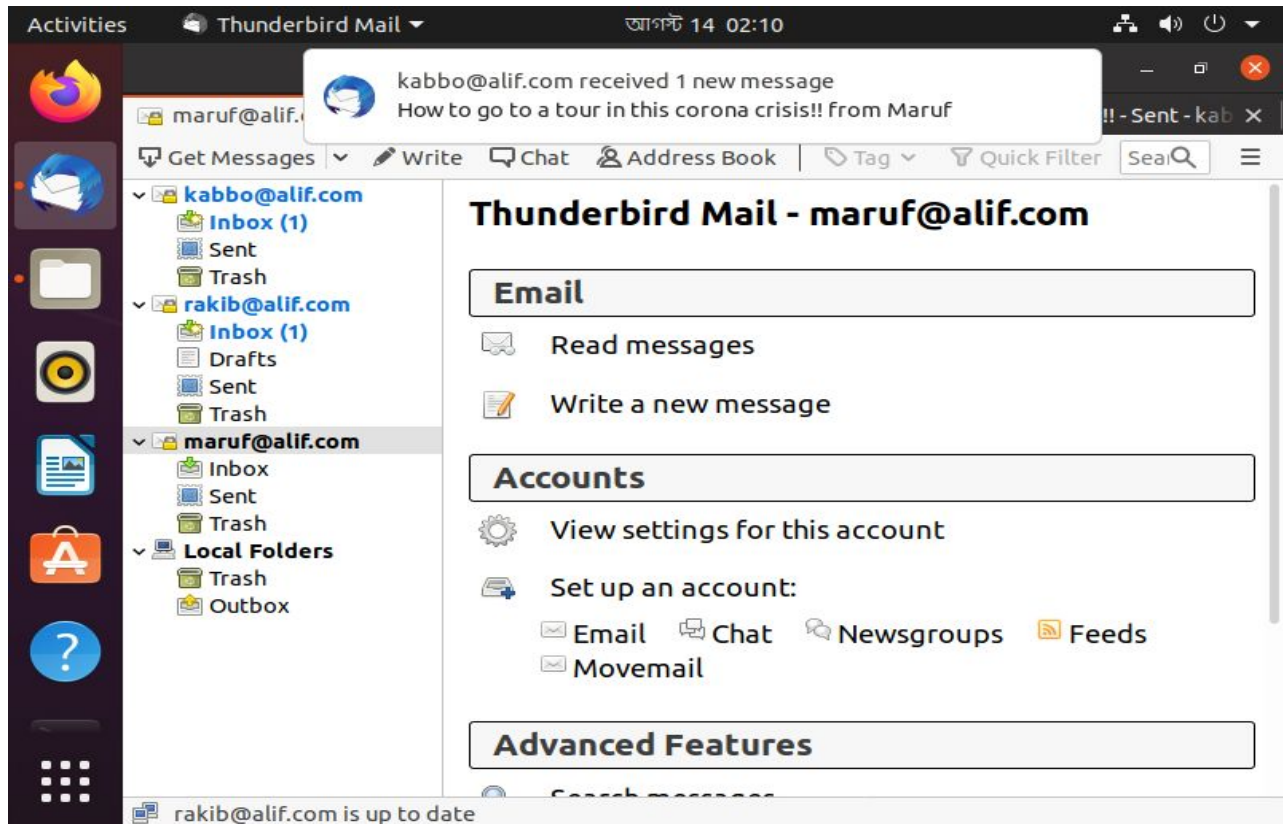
Activities Thunderbird Mail ▾ আগস্ট 14 02:10

kabbo@alif.com received 1 new message
How to go to a tour in this corona crisis!! from Maruf

maruf@alif.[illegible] !! - Sent - kab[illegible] ✕

Get Messages Write Chat Address Book Tag Quick Filter Sea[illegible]

kabbo@alif.com
Inbox (1)
Sent
Trash
rakib@alif.com
Inbox (1)
Drafts
Sent
Trash
maruf@alif.com
Inbox
Sent
Trash
Local Folders
Trash
Outbox

Thunderbird Mail - maruf@alif.com

Email

Read messages

Write a new message

Accounts

View settings for this account

Set up an account:

Email Chat Newsgroups Feeds
Movemail

Advanced Features

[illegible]

rakib@alif.com is up to date